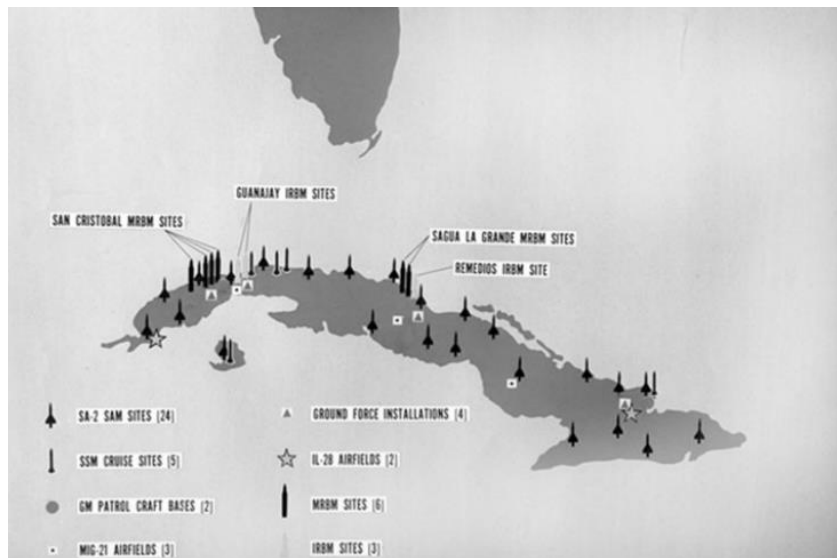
GUANAJAY IRBM SITES

SAN CRISTOBAL MRBM SITES

SAGUA LA GRANDE MRBM SITES

REMEDIOS IRBM SITE

SA-2 SAM SITES [24]

SSM CRUISE SITES [5]

GM PATROL CRAFT BASES [2]

MIG-21 AIRFIELDS [3]

GROUND FORCE INSTALLATIONS [4]

IL-28 AIRFIELDS [2]

MRBM SITES [6]

IRBM SITES [3]